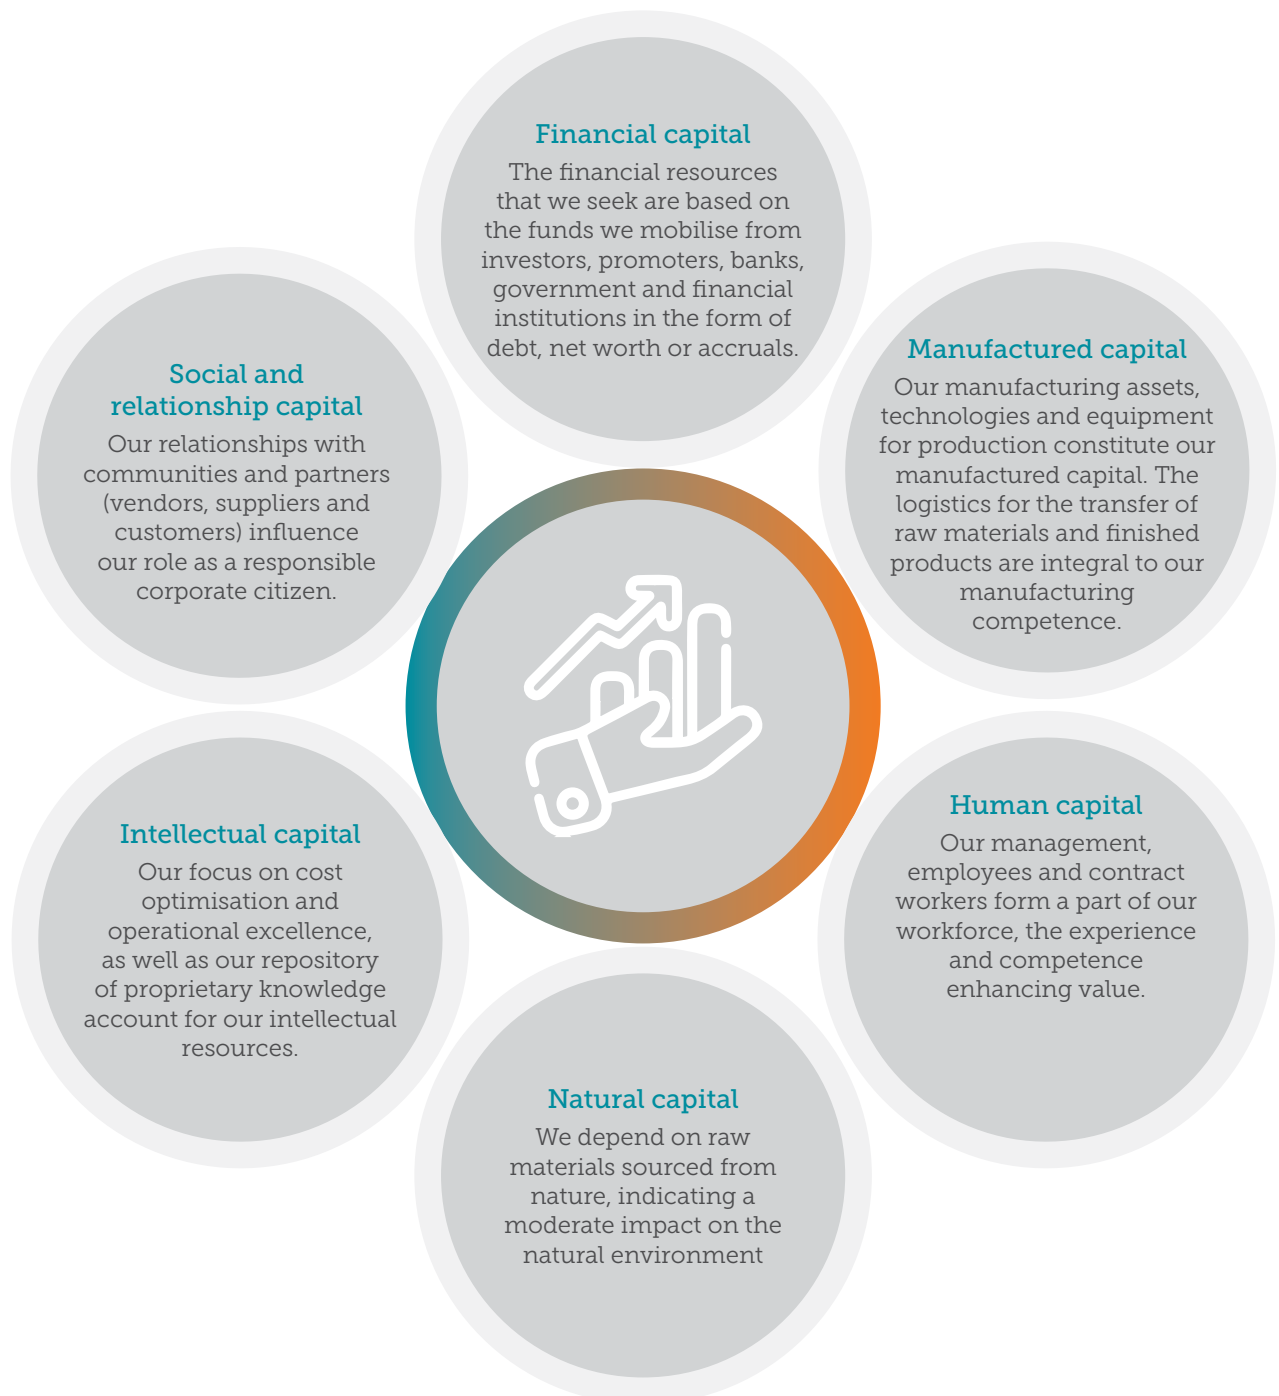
Financial capital
The financial resources that we seek are based on the funds we mobilise from investors, promoters, banks, government and financial institutions in the form of debt, net worth or accruals.

Social and relationship capital
Our relationships with communities and partners (vendors, suppliers and customers) influence our role as a responsible corporate citizen.

Manufactured capital
Our manufacturing assets, technologies and equipment for production constitute our manufactured capital. The logistics for the transfer of raw materials and finished products are integral to our manufacturing competence.

Intellectual capital
Our focus on cost optimisation and operational excellence, as well as our repository of proprietary knowledge account for our intellectual resources.

Human capital
Our management, employees and contract workers form a part of our workforce, the experience and competence enhancing value.

Natural capital
We depend on raw materials sourced from nature, indicating a moderate impact on the natural environment